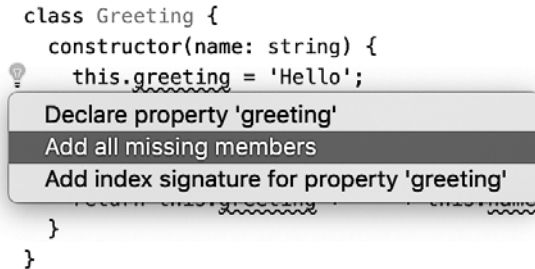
class Greeting {
  constructor(name: string) {
    this.greeting = 'Hello';

Declare property 'greeting'
Add all missing members
Add index signature for property 'greeting'

    return this.greeting + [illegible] this.name
  }
}